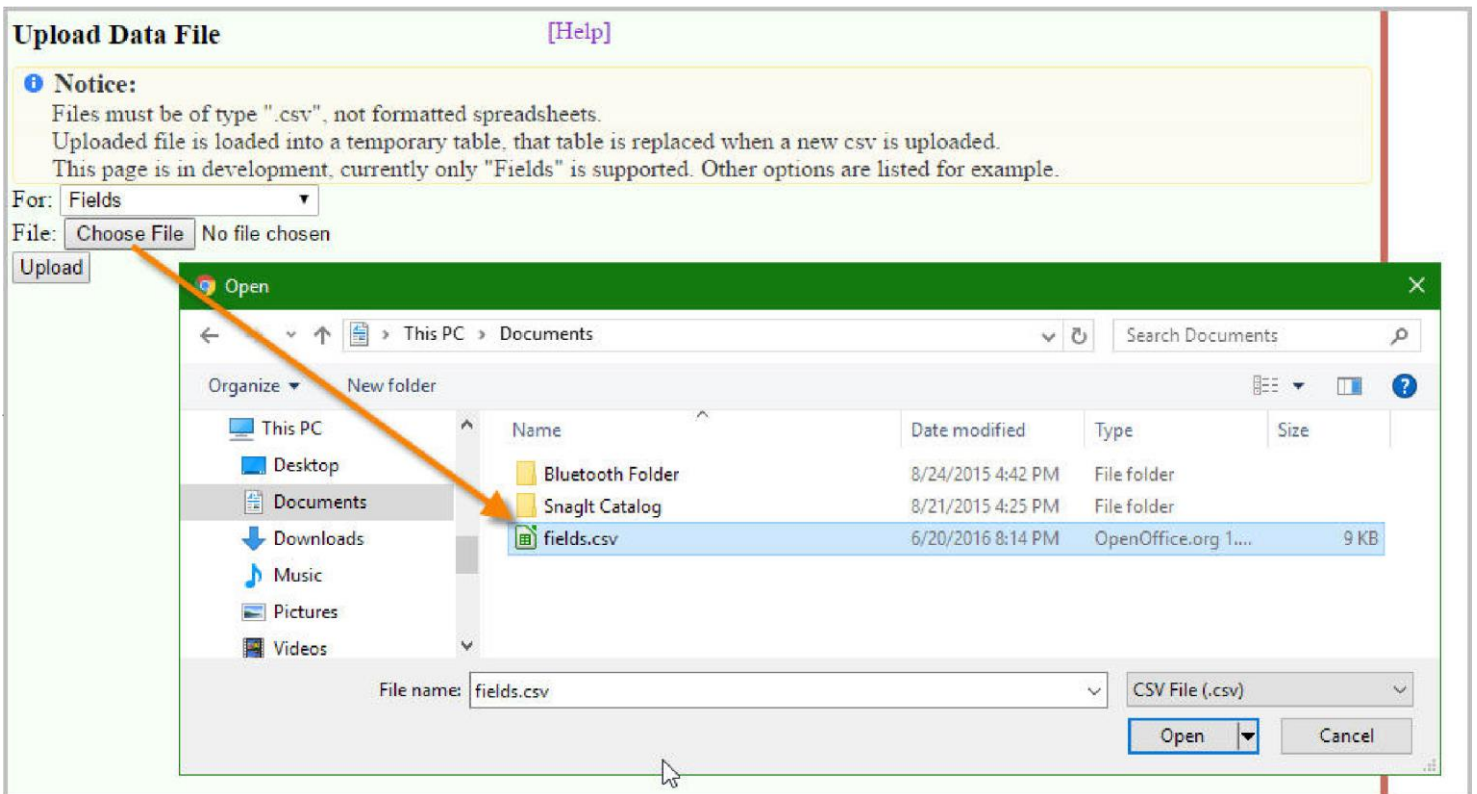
Upload Data File [Help]

Notice:
Files must be of type ".csv", not formatted spreadsheets.
Uploaded file is loaded into a temporary table, that table is replaced when a new csv is uploaded.
This page is in development, currently only "Fields" is supported. Other options are listed for example.

For: Fields
File: Choose File No file chosen
Upload

Open

This PC › Documents
Search Documents

Organize ▾ New folder

This PC
Desktop
Documents
Downloads
Music
Pictures
Videos

| Name | Date modified | Type | Size |
|---|---|---|---|
| Bluetooth Folder | 8/24/2015 4:42 PM | File folder | |
| SnagIt Catalog | 8/21/2015 4:25 PM | File folder | |
| fields.csv | 6/20/2016 8:14 PM | OpenOffice.org 1.... | 9 KB |

File name: fields.csv
CSV File (.csv)
Open
Cancel